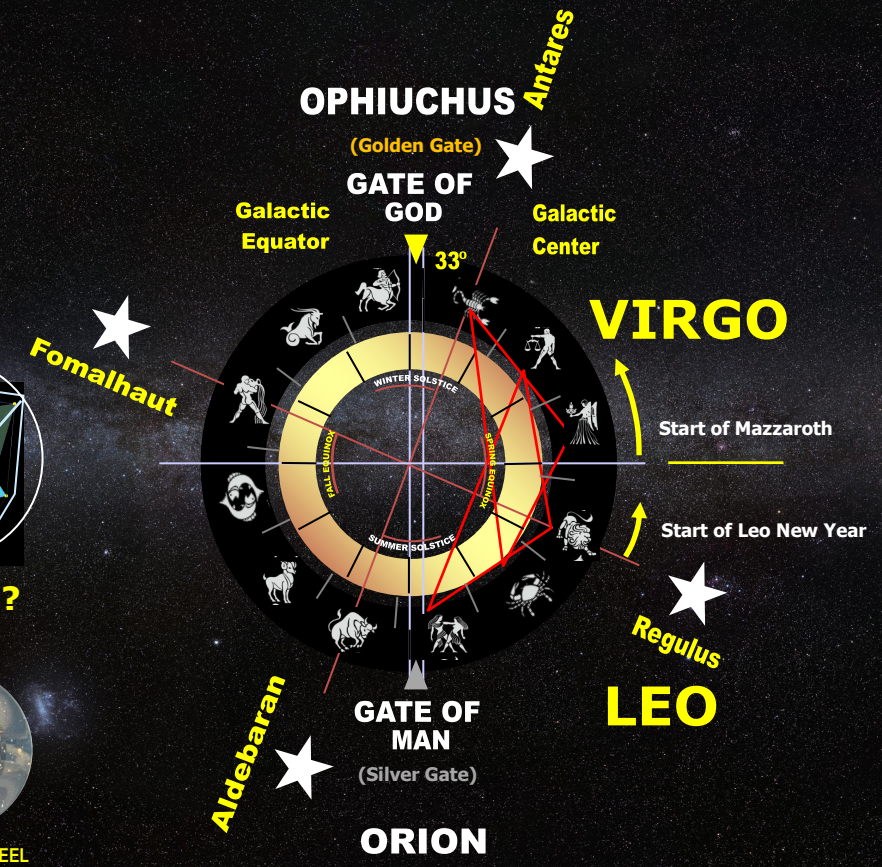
Antares
OPHIUCHUS
(Golden Gate)
GATE OF GOD
Galactic Equator
Galactic Center
33º
VIRGO
Fomalhaut
WINTER SOLSTICE
FALL EQUINOX
SPRING EQUINOX
SUMMER SOLSTICE
Start of Mazzaroth
Start of Leo New Year
?
Regulus
LEO
Aldebaran
GATE OF MAN
(Silver Gate)
ORION
EEL